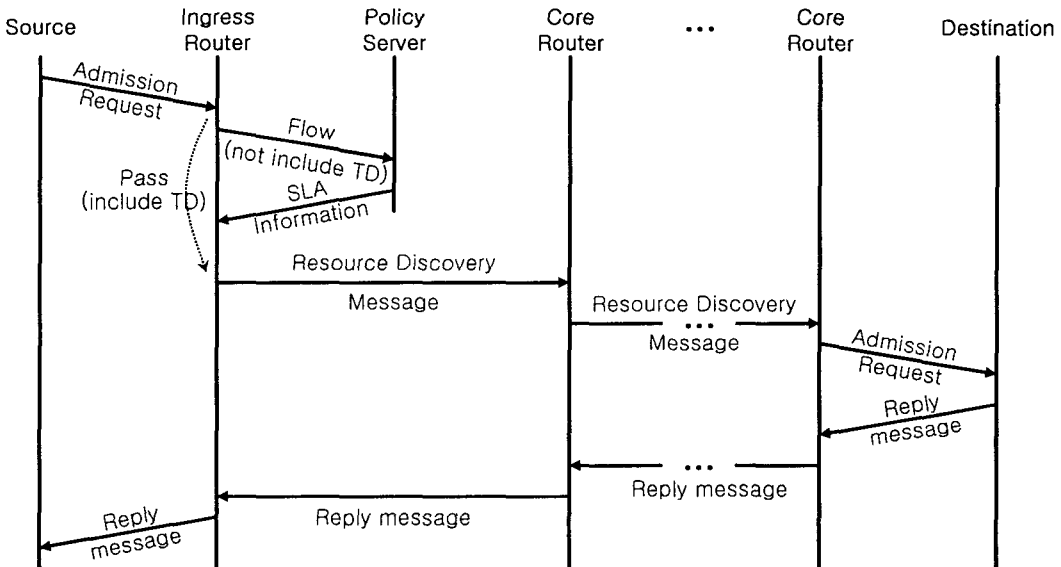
Source
Ingress Router
Policy Server
Core Router
...
Core Router
Destination

Admission Request
Flow (not include TD)
Pass (include TD)
SLA Information
Resource Discovery Message
Resource Discovery ... Message
Admission Request
Reply message
... Reply message
Reply message
Reply message